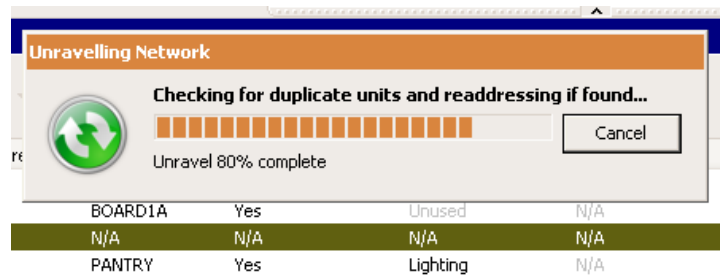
Unravelling Network

Checking for duplicate units and readdressing if found...

Cancel

Unravel 80% complete

re

| BOARD1A | Yes | Unused | N/A |
|---|---|---|---|
| N/A | N/A | N/A | N/A |
| PANTRY | Yes | Lighting | N/A |